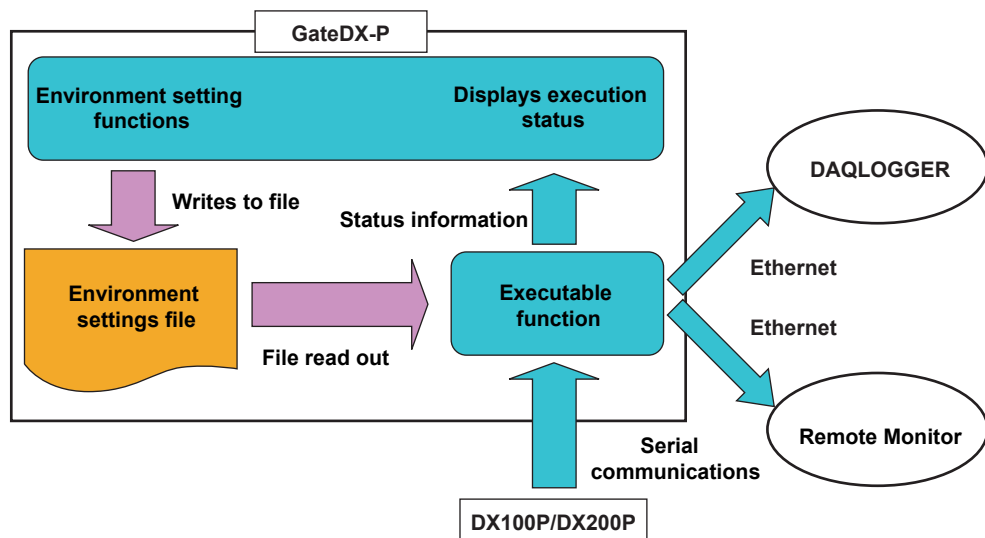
GateDX-P

Environment setting functions

Displays execution status

Writes to file

Status information

Environment settings file

Executable function

File read out

DAQLOGGER

Ethernet

Ethernet

Remote Monitor

Serial communications

DX100P/DX200P